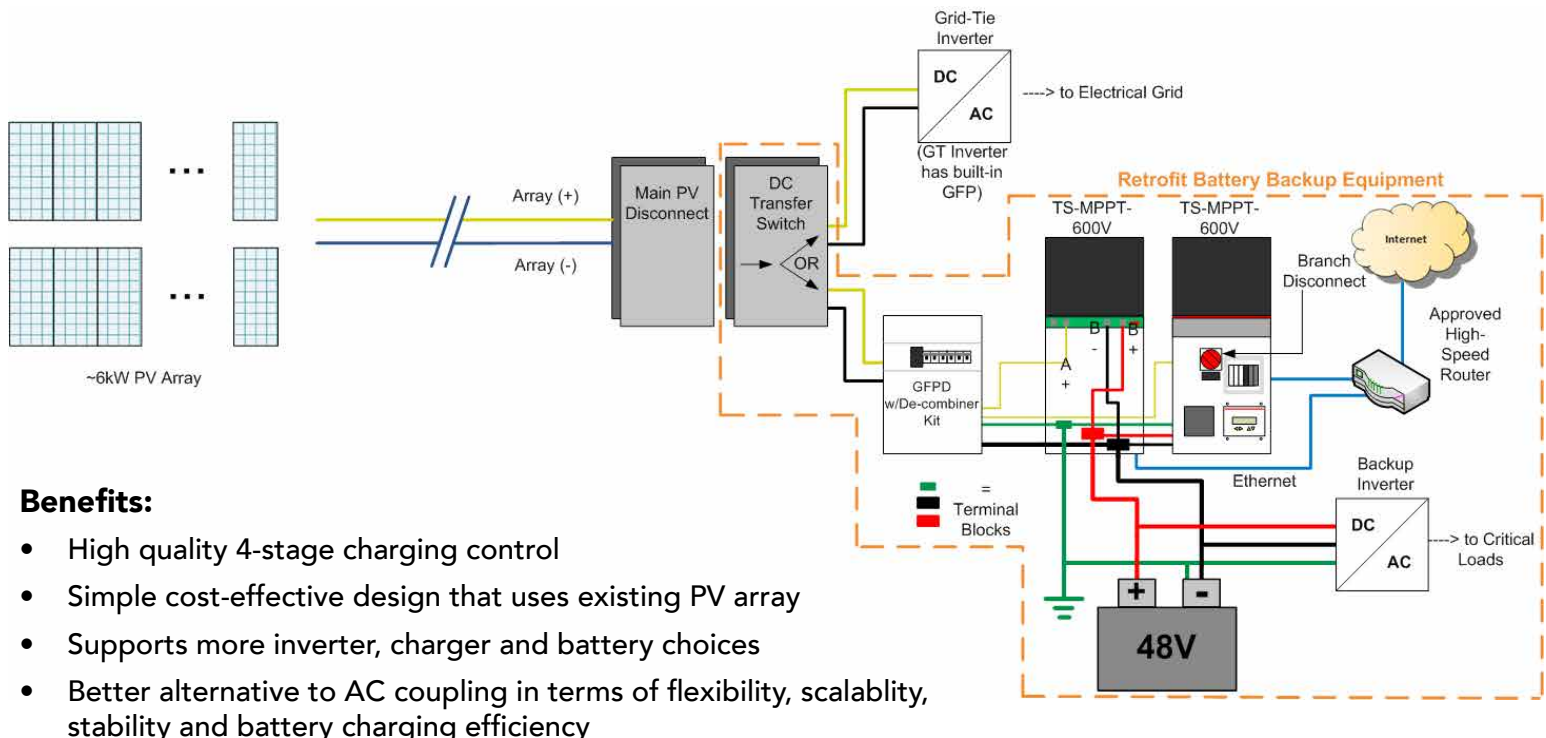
Grid-Tie Inverter

DC

AC

----> to Electrical Grid

(GT Inverter has built-in GFP)

Retrofit Battery Backup Equipment

...

...

~6kW PV Array

Array (+)

Array (-)

Main PV Disconnect

DC Transfer Switch

OR

TS-MPPT-600V

TS-MPPT-600V

Internet

Branch Disconnect

Approved High-Speed Router

A

+

B

-

B

+

GFPD w/De-combiner Kit

Ethernet

= Terminal Blocks

Backup Inverter

DC

AC

----> to Critical Loads

+

-

48V

Benefits:

• High quality 4-stage charging control

• Simple cost-effective design that uses existing PV array

• Supports more inverter, charger and battery choices

• Better alternative to AC coupling in terms of flexibility, scalablity, stability and battery charging efficiency